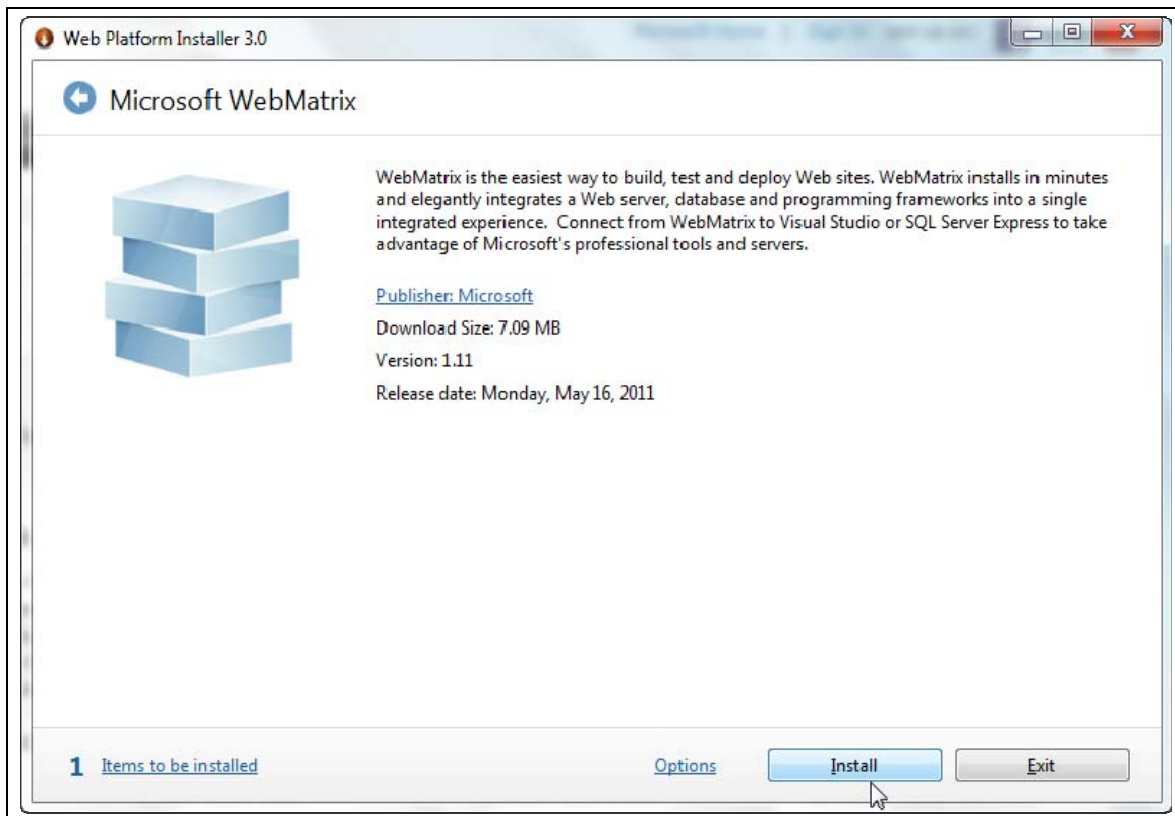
Web Platform Installer 3.0

Microsoft WebMatrix

WebMatrix is the easiest way to build, test and deploy Web sites. WebMatrix installs in minutes and elegantly integrates a Web server, database and programming frameworks into a single integrated experience. Connect from WebMatrix to Visual Studio or SQL Server Express to take advantage of Microsoft's professional tools and servers.

Publisher: Microsoft

Download Size: 7.09 MB

Version: 1.11

Release date: Monday, May 16, 2011

1 Items to be installed

Options

Install

Exit